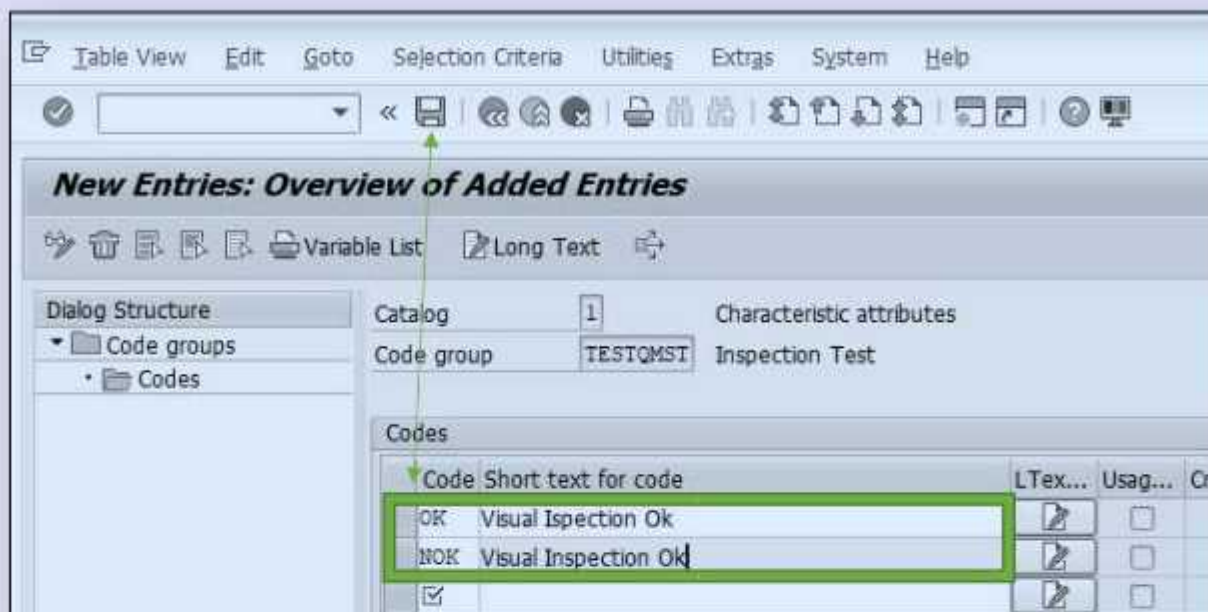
Table View Edit Goto Selection Criteria Utilities Extras System Help

New Entries: Overview of Added Entries

Variable List Long Text

Dialog Structure
Code groups
Codes

Catalog 1 Characteristic attributes
Code group TESTQMST Inspection Test

Codes

| Code | Short text for code | LTex... | Usag... | C |
|---|---|---|---|---|
| OK | Visual Ispection Ok | | | |
| NOK | Visual Inspection Ok | | | |
| | | | | |